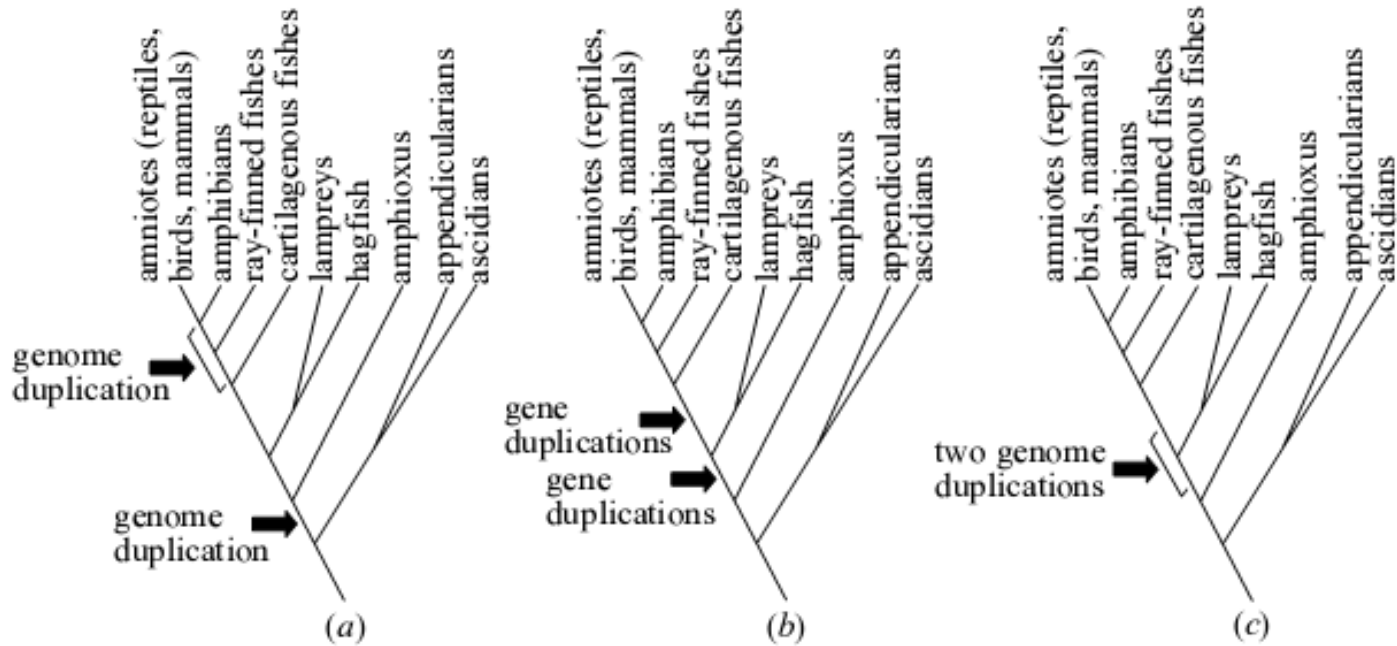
amniotes (reptiles, birds, mammals)
amphibians
ray-finned fishes
cartilagenous fishes
lampreys
hagfish
amphioxus
appendicularians
ascidians

genome duplication

genome duplication

(a)

amniotes (reptiles, birds, mammals)
amphibians
ray-finned fishes
cartilagenous fishes
lampreys
hagfish
amphioxus
appendicularians
ascidians

gene duplications

gene duplications

(b)

amniotes (reptiles, birds, mammals)
amphibians
ray-finned fishes
cartilagenous fishes
lampreys
hagfish
amphioxus
appendicularians
ascidians

two genome duplications

(c)